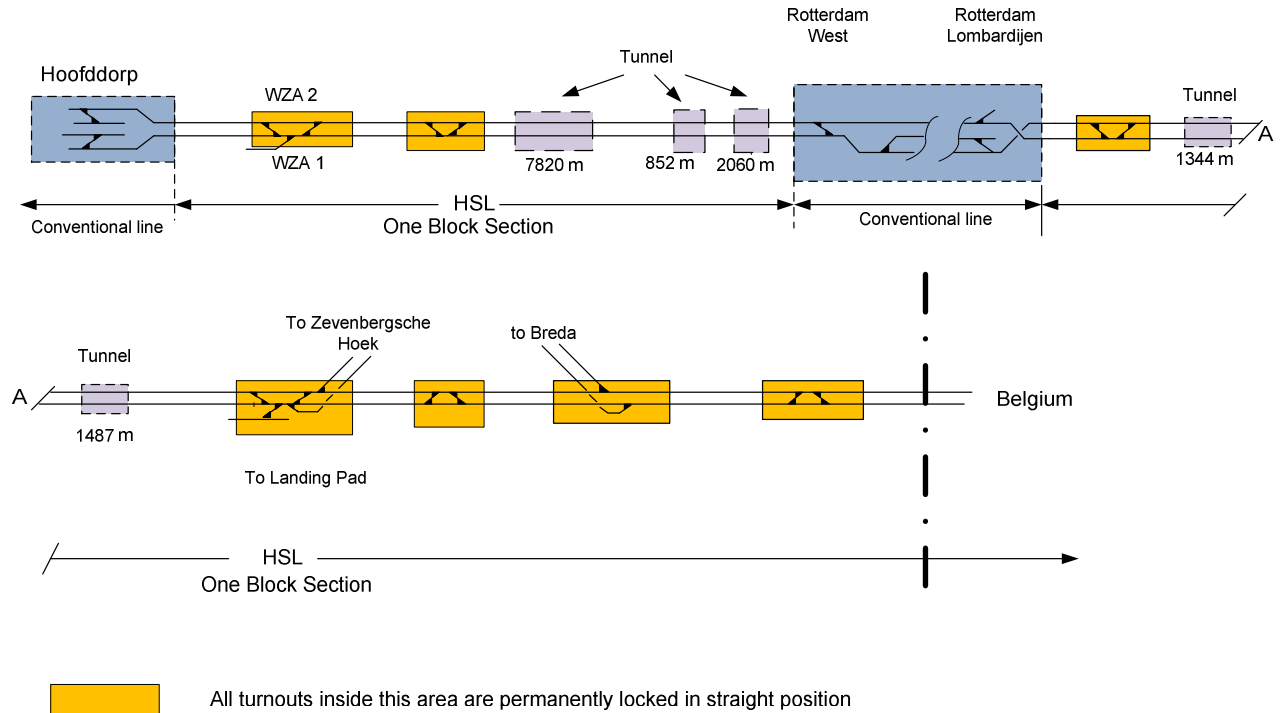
Hoofddorp

WZA 2

WZA 1

Tunnel

7820 m

852 m

2060 m

Rotterdam West

Rotterdam Lombardijen

Tunnel

1344 m

A

Conventional line

HSL
One Block Section

Conventional line

Tunnel

A

1487 m

To Zevenbergsche Hoek

to Breda

Belgium

To Landing Pad

HSL
One Block Section

All turnouts inside this area are permanently locked in straight position